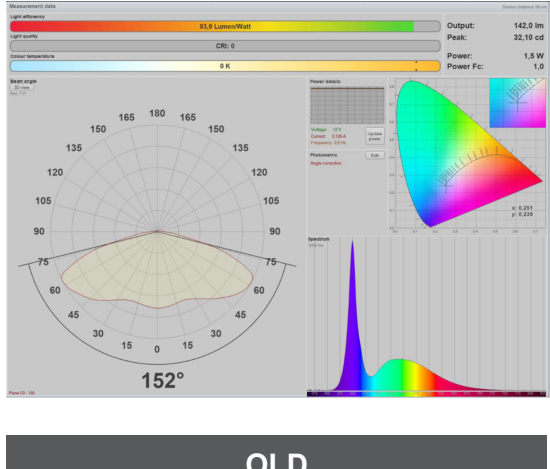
Measurement data

Sensor distance: 48 cm

Light efficiency

93,8 Lumen/Watt

Light quality

CRI: 0

Colour temperature

0 K

Output: 142,0 lm

Peak: 32,10 cd

Power: 1,5 W

Power Fc: 1,0

Beam angle

3D view

Max: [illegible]

180 165 165 150 150 135 135 120 120 105 105 90 90 75 75 60 60 45 45 30 30 15 0 15

152°

Plane C0 - 180

Power details

Voltage 12 V
Current 0,126 A
Frequency 0,0 Hz

Update power

Photometric

Edit

Angle correction

x: 0,251
y: 0,239

Spectrum

OLD